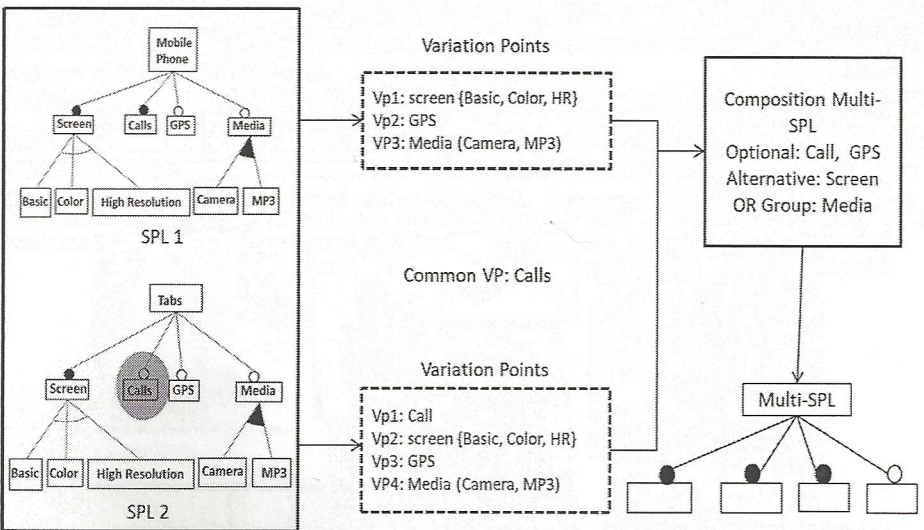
Mobile Phone

Screen

Calls

GPS

Media

Basic

Color

High Resolution

Camera

MP3

SPL 1

Tabs

Screen

Calls

GPS

Media

Basic

Color

High Resolution

Camera

MP3

SPL 2

Variation Points

Vp1: screen {Basic, Color, HR}
Vp2: GPS
VP3: Media (Camera, MP3)

Common VP: Calls

Variation Points

Vp1: Call
Vp2: screen {Basic, Color, HR}
Vp3: GPS
VP4: Media (Camera, MP3)

Composition Multi-SPL
Optional: Call, GPS
Alternative: Screen
OR Group: Media

Multi-SPL